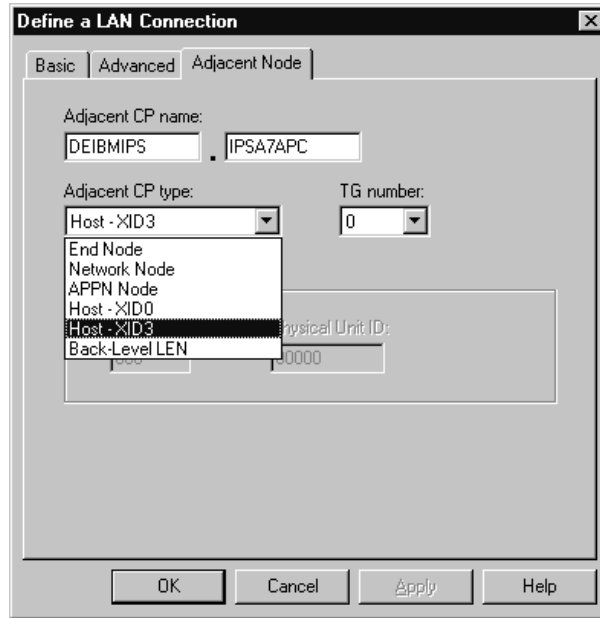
Define a LAN Connection

Basic | Advanced | Adjacent Node

Adjacent CP name:

DEIBMIPS . IPSA7APC

Adjacent CP type:

Host - XID3

TG number:

0

End Node
Network Node
APPN Node
Host - XID0
Host - XID3
Back-Level LEN

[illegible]hysical Unit ID:

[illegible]

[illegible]0000

OK Cancel Apply Help